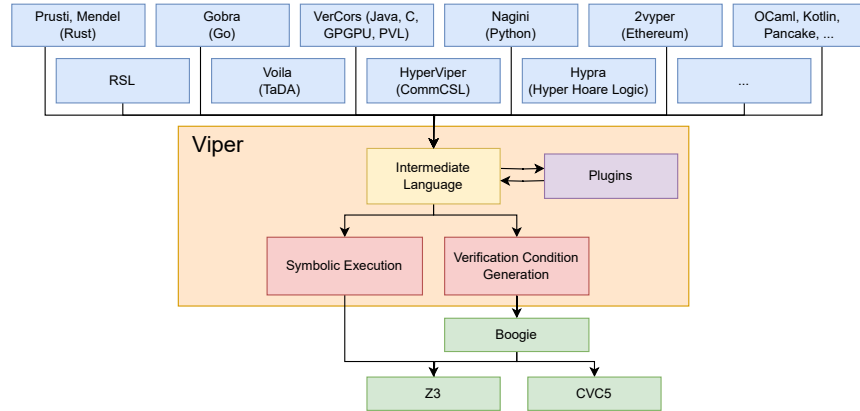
Prusti, Mendel (Rust)

Gobra (Go)

VerCors (Java, C, GPGPU, PVL)

Nagini (Python)

2vyper (Ethereum)

OCaml, Kotlin, Pancake, ...

RSL

Voila (TaDA)

HyperViper (CommCSL)

Hypra (Hyper Hoare Logic)

...

Viper

Intermediate Language

Plugins

Symbolic Execution

Verification Condition Generation

Boogie

Z3

CVC5